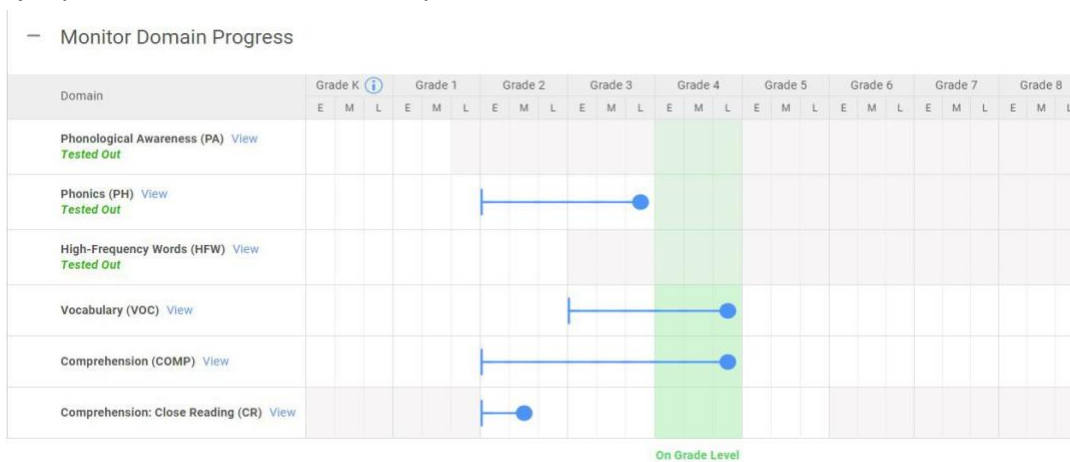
— Monitor Domain Progress

| Domain | Grade K (i) | | | Grade 1 | | | Grade 2 | | | Grade 3 | | | Grade 4 | | | Grade 5 | | | Grade 6 | | | Grade 7 | | | Grade 8 | | |
|---|---|---|---|---|---|---|---|---|---|---|---|---|---|---|---|---|---|---|---|---|---|---|---|---|---|---|---|
| | E | M | L | E | M | L | E | M | L | E | M | L | E | M | L | E | M | L | E | M | L | E | M | L | E | M | L |
| Phonological Awareness (PA) View Tested Out | | | | | | | | | | | | | | | | | | | | | | | | | | | |
| Phonics (PH) View Tested Out | | | | | | | | | | | | | | | | | | | | | | | | | | | |
| High-Frequency Words (HFW) View Tested Out | | | | | | | | | | | | | | | | | | | | | | | | | | | |
| Vocabulary (VOC) View | | | | | | | | | | | | | | | | | | | | | | | | | | | |
| Comprehension (COMP) View | | | | | | | | | | | | | | | | | | | | | | | | | | | |
| Comprehension: Close Reading (CR) View | | | | | | | | | | | | | | | | | | | | | | | | | | | |

On Grade Level